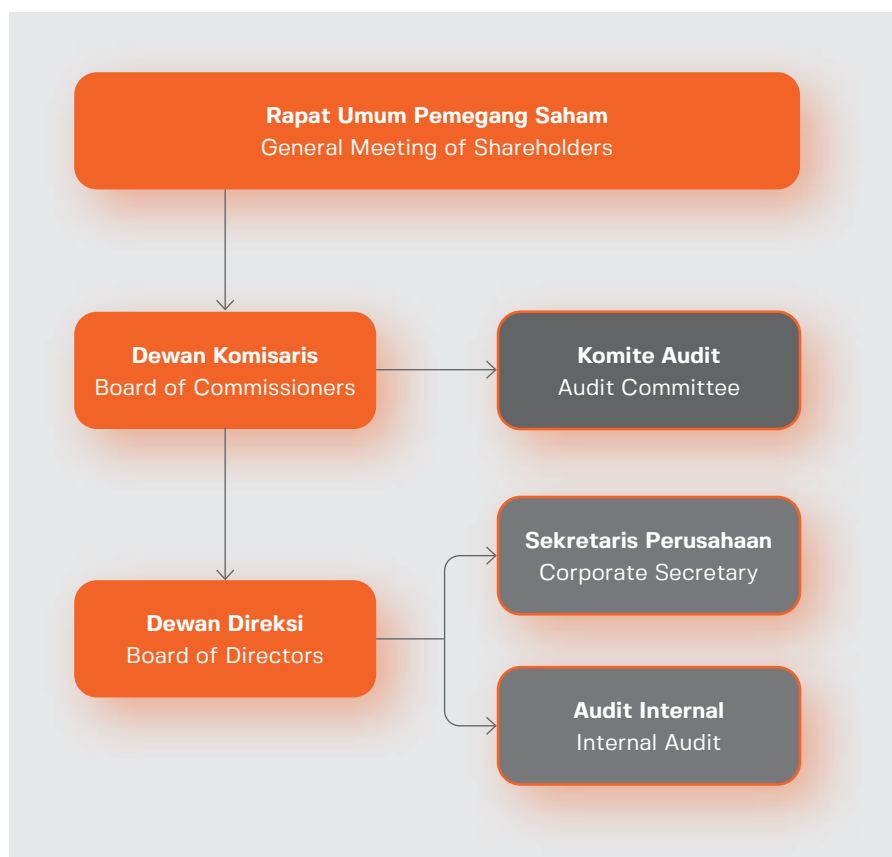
Rapat Umum Pemegang Saham
General Meeting of Shareholders

Dewan Komisaris
Board of Commissioners

Komite Audit
Audit Committee

Sekretaris Perusahaan
Corporate Secretary

Dewan Direksi
Board of Directors

Audit Internal
Internal Audit